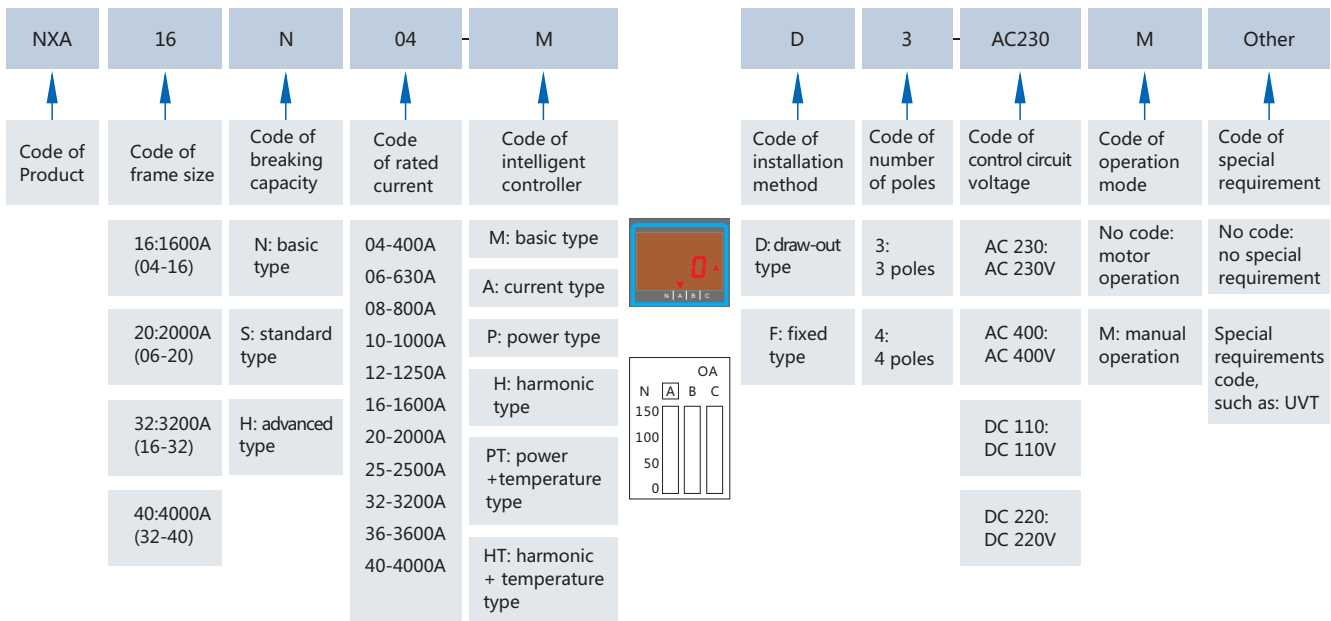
NXA 16 N 04 - M D 3 - AC230 M Other

Code of Product

Code of frame size

16:1600A (04-16)

20:2000A (06-20)

32:3200A (16-32)

40:4000A (32-40)

Code of breaking capacity

N: basic type

S: standard type

H: advanced type

Code of rated current

04-400A
06-630A
08-800A
10-1000A
12-1250A
16-1600A
20-2000A
25-2500A
32-3200A
36-3600A
40-4000A

Code of intelligent controller

M: basic type

A: current type

P: power type

H: harmonic type

PT: power +temperature type

HT: harmonic + temperature type

0 A
N A B C

OA
N A B C
150
100
50
0

Code of installation method

D: draw-out type

F: fixed type

Code of number of poles

3: 3 poles

4: 4 poles

Code of control circuit voltage

AC 230: AC 230V

AC 400: AC 400V

DC 110: DC 110V

DC 220: DC 220V

Code of operation mode

No code: motor operation

M: manual operation

Code of special requirement

No code: no special requirement

Special requirements code, such as: UVT